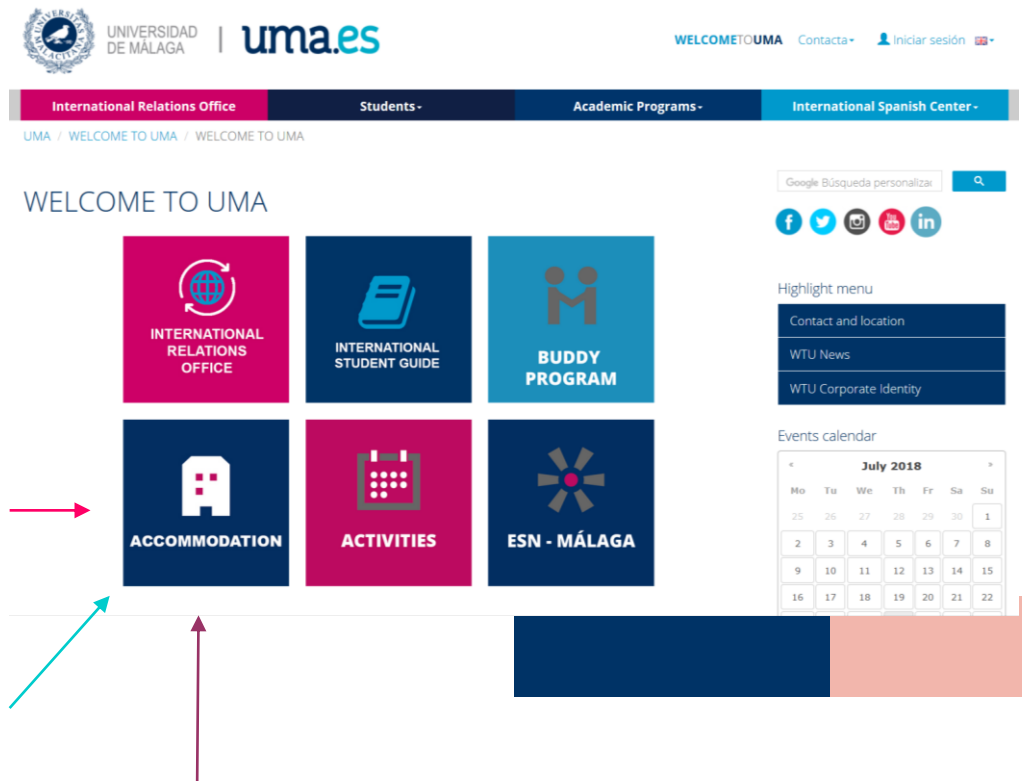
UNIVERSIDAD DE MÁLAGA | uma.es

WELCOMETOUMA Contacta Iniciar sesión

International Relations Office | Students | Academic Programs | International Spanish Center

UMA / WELCOME TO UMA / WELCOME TO UMA

WELCOME TO UMA

INTERNATIONAL RELATIONS OFFICE

INTERNATIONAL STUDENT GUIDE

BUDDY PROGRAM

ACCOMMODATION

ACTIVITIES

ESN - MÁLAGA

Google Búsqueda personalizad

Highlight menu

Contact and location

WTU News

WTU Corporate Identity

Events calendar

| « | | | July 2018 | | | » |
|---|---|---|---|---|---|---|
| Mo | Tu | We | Th | Fr | Sa | Su |
| 25 | 26 | 27 | 28 | 29 | 30 | 1 |
| 2 | 3 | 4 | 5 | 6 | 7 | 8 |
| 9 | 10 | 11 | 12 | 13 | 14 | 15 |
| 16 | 17 | 18 | 19 | 20 | 21 | 22 |